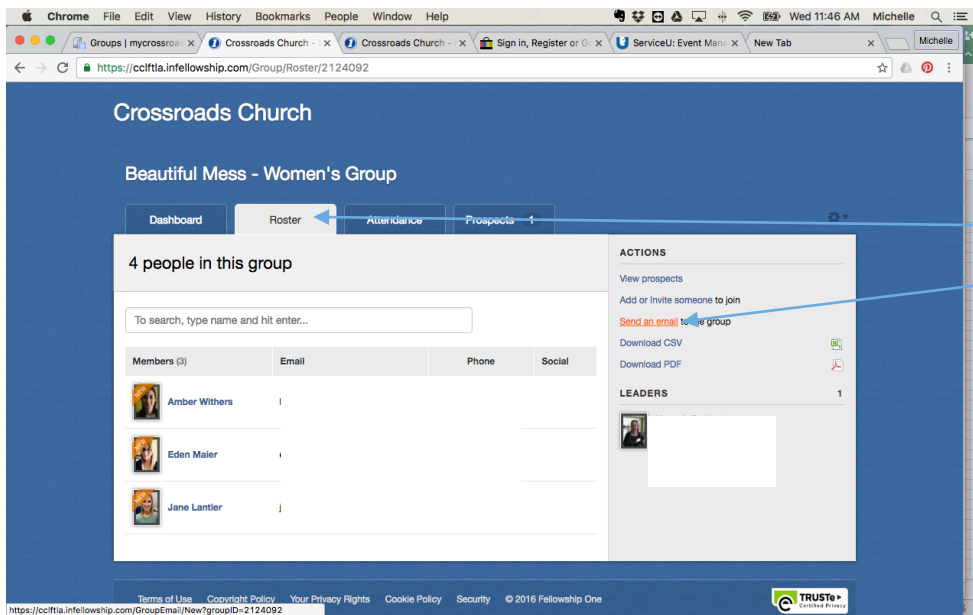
Chrome File Edit View History Bookmarks People Window Help

Wed 11:46 AM Michelle

Groups | mycrossroa × Crossroads Church - × Crossroads Church - × Sign in, Register or G × ServiceU: Event Mana × New Tab ×

Michelle

https://cclftla.infellowship.com/Group/Roster/2124092

Crossroads Church

Beautiful Mess - Women's Group

Dashboard Roster Attendance Prospects 1

4 people in this group

To search, type name and hit enter...

| Members (3) | Email | Phone | Social |
|---|---|---|---|
| Amber Withers | | | |
| Eden Maier | | | |
| Jane Lantier | | | |

ACTIONS

View prospects

Add or Invite someone to join

Send an email to the group

Download CSV

Download PDF

LEADERS 1

Terms of Use Copyright Policy Your Privacy Rights Cookie Policy Security © 2016 Fellowship One

TRUSTe Certified Privacy

https://cclftla.infellowship.com/GroupEmail/New?groupID=2124092